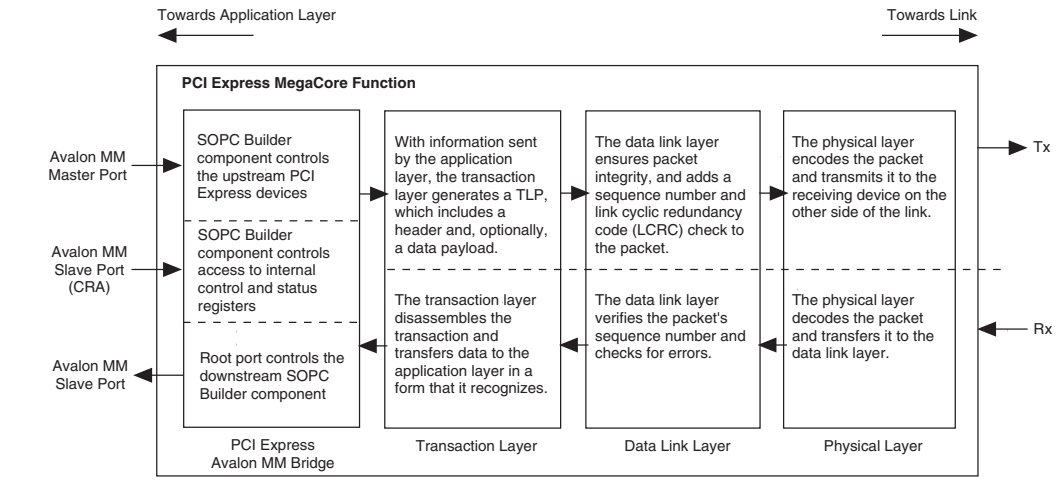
Towards Application Layer

Towards Link

PCI Express MegaCore Function

Avalon MM Master Port

SOPC Builder component controls the upstream PCI Express devices

With information sent by the application layer, the transaction layer generates a TLP, which includes a header and, optionally, a data payload.

The data link layer ensures packet integrity, and adds a sequence number and link cyclic redundancy code (LCRC) check to the packet.

The physical layer encodes the packet and transmits it to the receiving device on the other side of the link.

Tx

Avalon MM Slave Port (CRA)

SOPC Builder component controls access to internal control and status registers

The transaction layer disassembles the transaction and transfers data to the application layer in a form that it recognizes.

The data link layer verifies the packet's sequence number and checks for errors.

The physical layer decodes the packet and transfers it to the data link layer.

Rx

Avalon MM Slave Port

Root port controls the downstream SOPC Builder component

PCI Express Avalon MM Bridge

Transaction Layer

Data Link Layer

Physical Layer